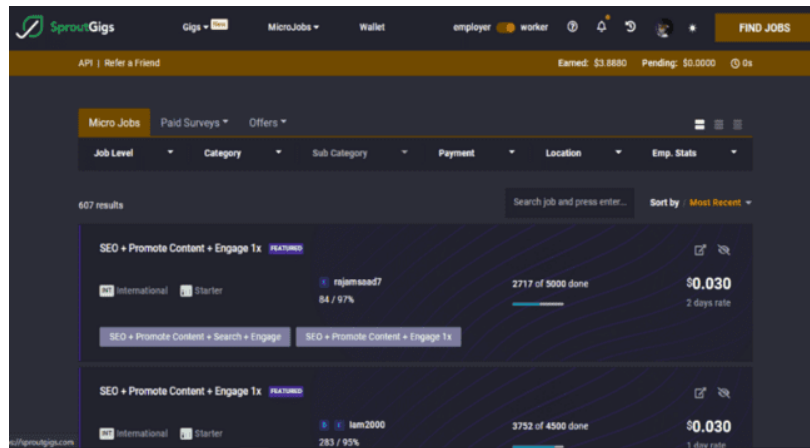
SproutGigs Gigs New MicroJobs Wallet employer worker FIND JOBS

API | Refer a Friend Earned: $3.8880 Pending: $0.0000 0s

Micro Jobs Paid Surveys Offers

Job Level Category Sub Category Payment Location Emp. Stats

607 results

Search job and press enter... Sort by Most Recent

SEO + Promote Content + Engage 1x FEATURED

INT International Starter

rajamsaad7
84 / 97%

2717 of 5000 done

$0.030
2 days rate

SEO + Promote Content + Search + Engage SEO + Promote Content + Engage 1x

SEO + Promote Content + Engage 1x FEATURED

INT International Starter

Iam2000
283 / 95%

3752 of 4500 done

$0.030
1 day rate

s://sproutgigs.com